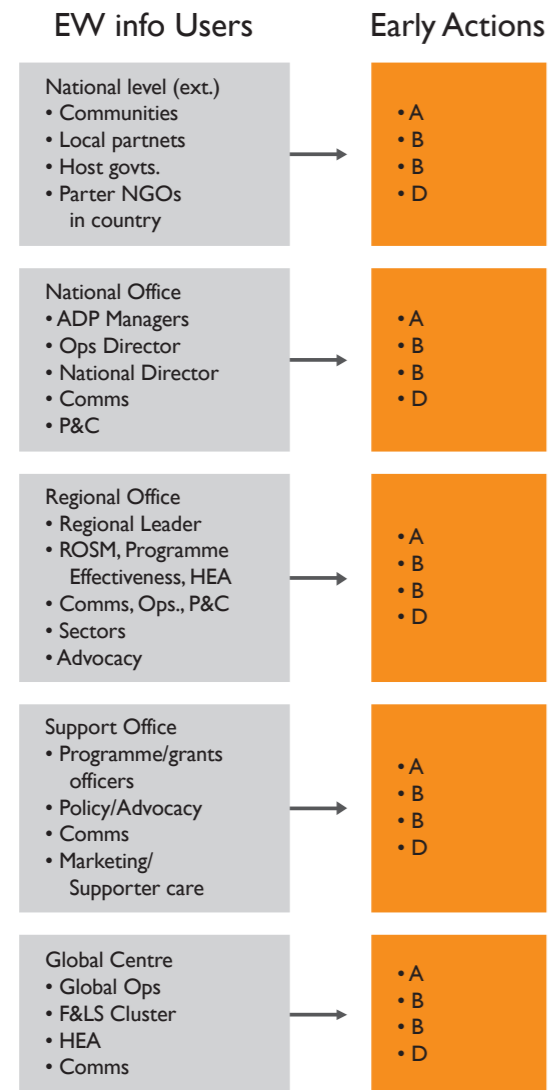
EW info Users

National level (ext.)
• Communities
• Local partnets
• Host govts.
• Parter NGOs in country

National Office
• ADP Managers
• Ops Director
• National Director
• Comms
• P&C

Regional Office
• Regional Leader
• ROSM, Programme Effectiveness, HEA
• Comms, Ops., P&C
• Sectors
• Advocacy

Support Office
• Programme/grants officers
• Policy/Advocacy
• Comms
• Marketing/ Supporter care

Global Centre
• Global Ops
• F&LS Cluster
• HEA
• Comms

Early Actions

• A
• B
• B
• D

• A
• B
• B
• D

• A
• B
• B
• D

• A
• B
• B
• D

• A
• B
• B
• D